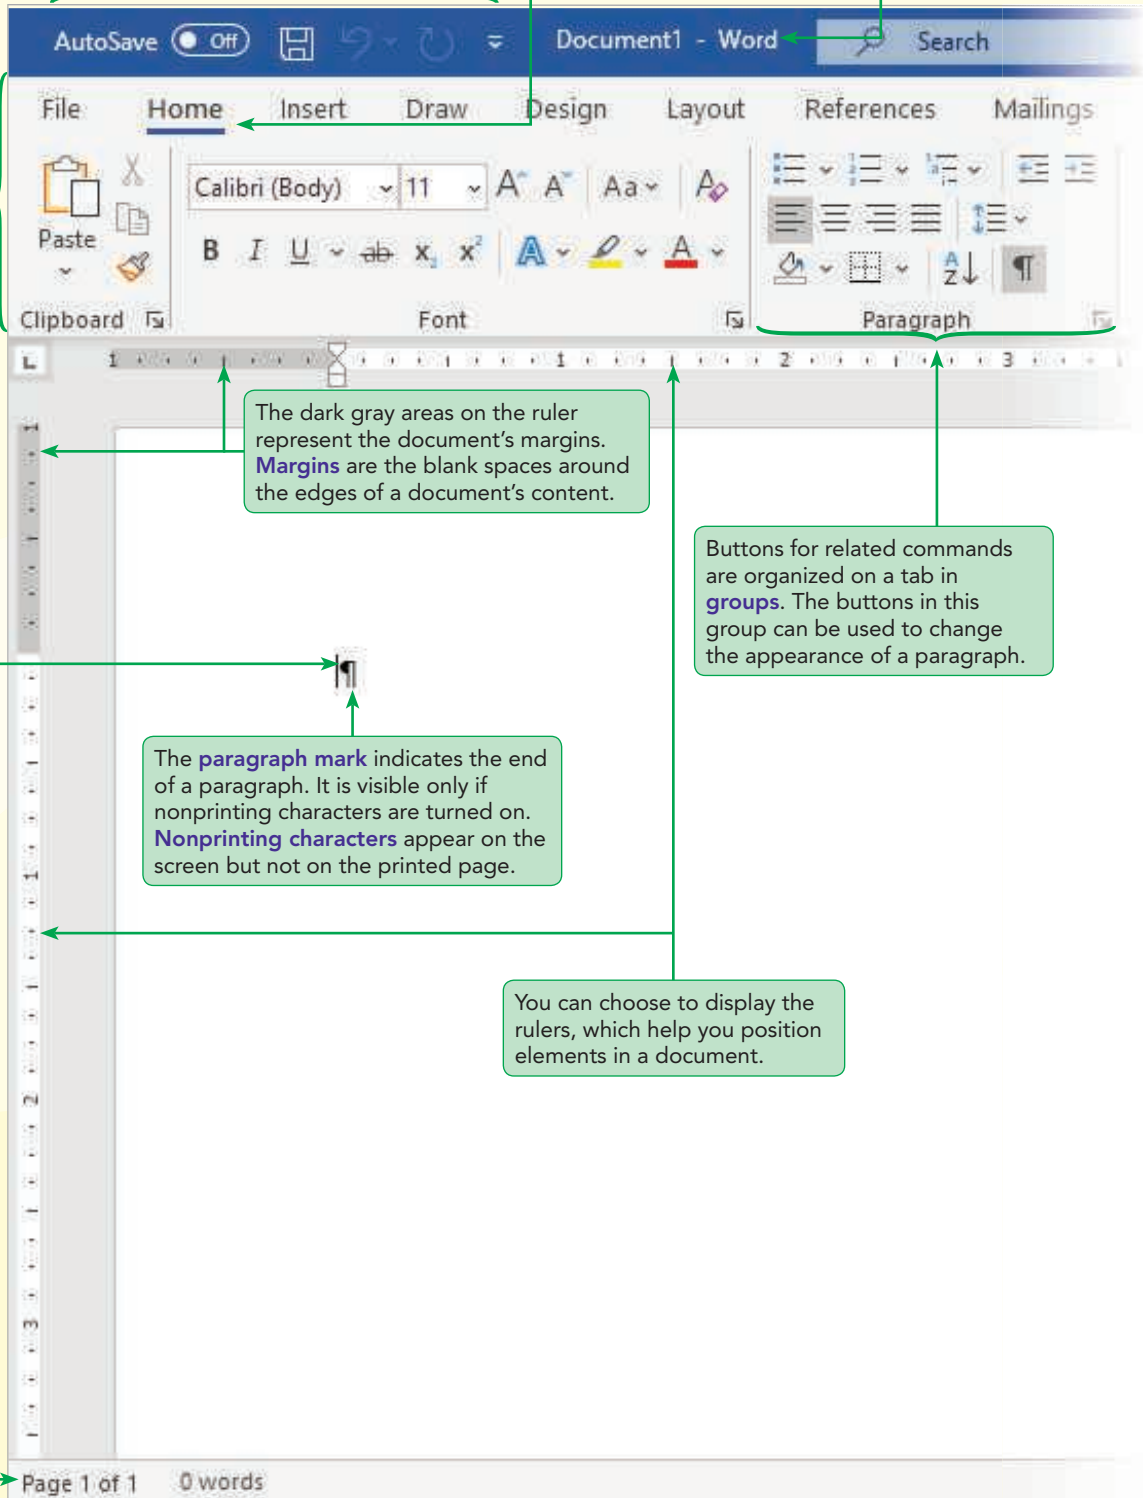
AutoSave Off Document1 - Word Search

File Home Insert Draw Design Layout References Mailings

Paste

Clipboard

Calibri (Body) 11

B I U ab x, x²

Font

Paragraph

The dark gray areas on the ruler represent the document's margins. Margins are the blank spaces around the edges of a document's content.

Buttons for related commands are organized on a tab in groups. The buttons in this group can be used to change the appearance of a paragraph.

The paragraph mark indicates the end of a paragraph. It is visible only if nonprinting characters are turned on. Nonprinting characters appear on the screen but not on the printed page.

You can choose to display the rulers, which help you position elements in a document.

Page 1 of 1 0 words